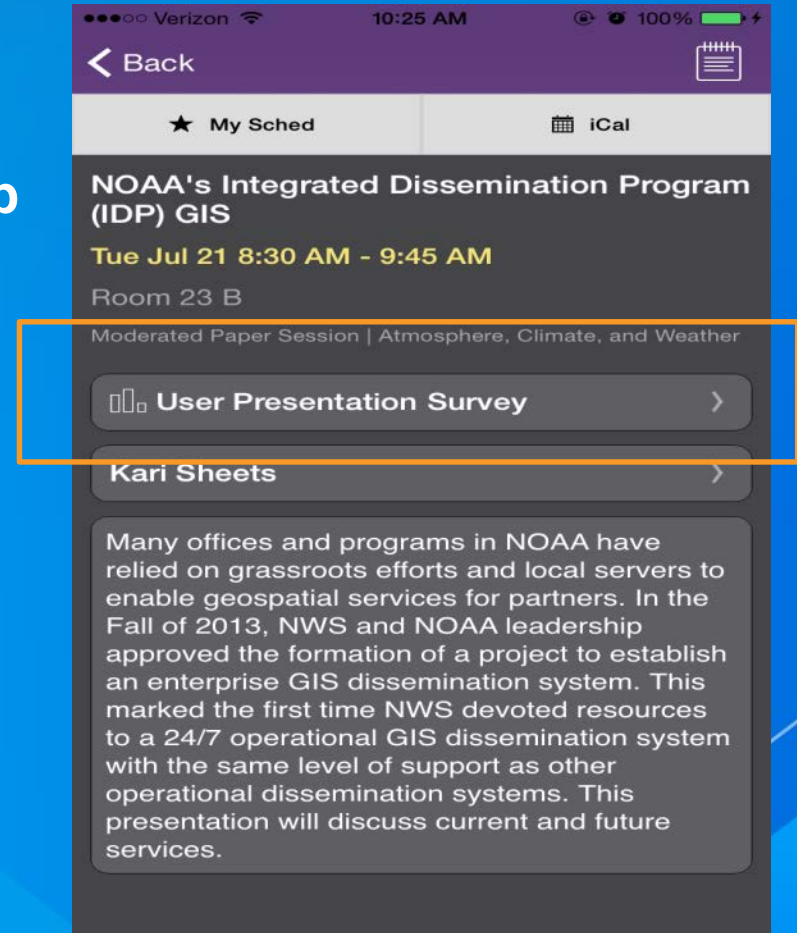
●●●○○ Verizon 10:25 AM 100%

Back

My Sched

iCal

NOAA's Integrated Dissemination Program (IDP) GIS

Tue Jul 21 8:30 AM - 9:45 AM

Room 23 B

Moderated Paper Session | Atmosphere, Climate, and Weather

User Presentation Survey

Kari Sheets

Many offices and programs in NOAA have relied on grassroots efforts and local servers to enable geospatial services for partners. In the Fall of 2013, NWS and NOAA leadership approved the formation of a project to establish an enterprise GIS dissemination system. This marked the first time NWS devoted resources to a 24/7 operational GIS dissemination system with the same level of support as other operational dissemination systems. This presentation will discuss current and future services.